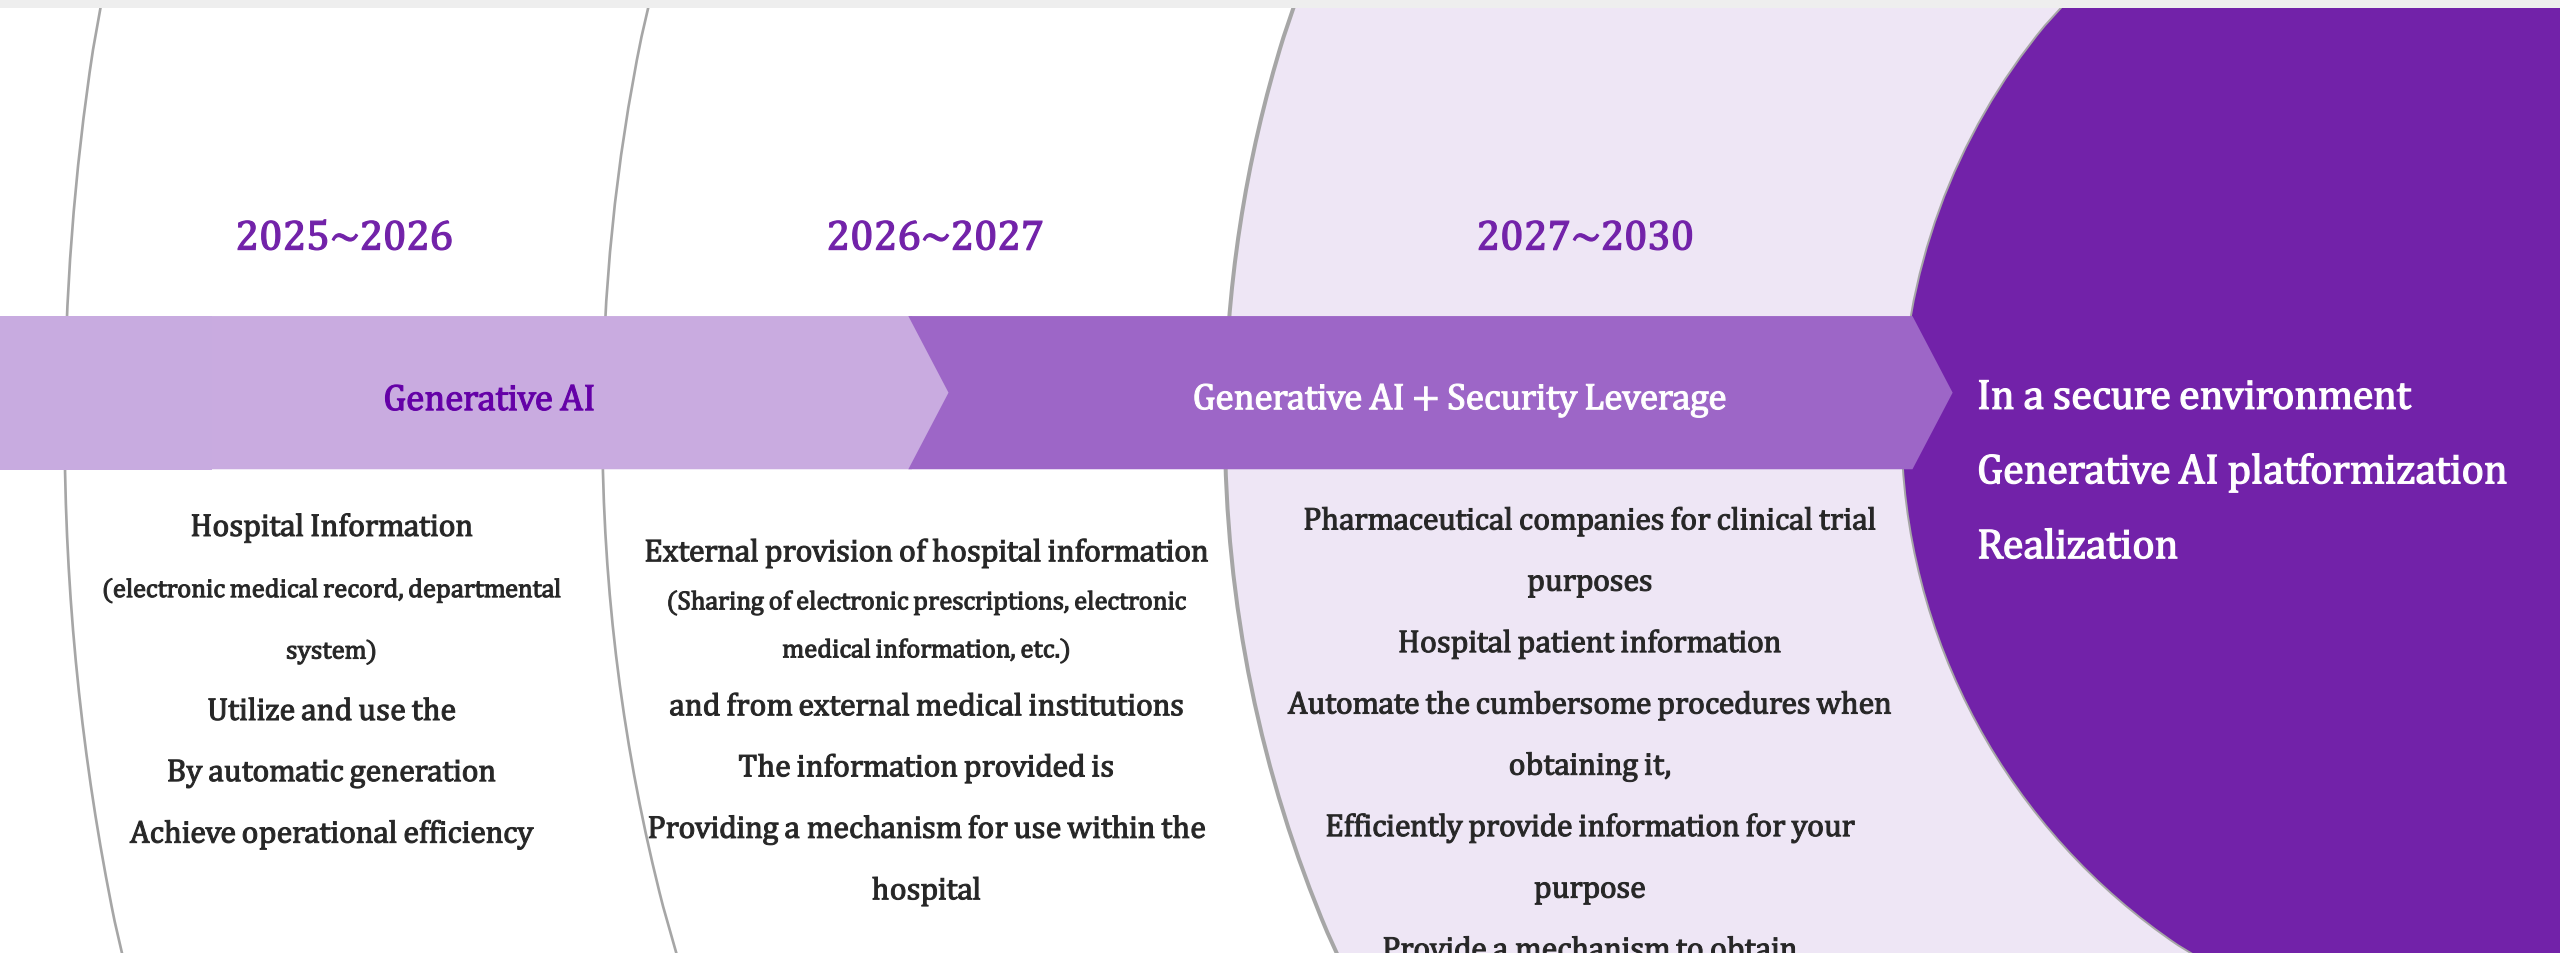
2025~2026

2026~2027

2027~2030

Generative AI

Generative AI + Security Leverage

In a secure environment
Generative AI platformization
Realization

Hospital Information
(electronic medical record, departmental system)
Utilize and use the
By automatic generation
Achieve operational efficiency

External provision of hospital information
(Sharing of electronic prescriptions, electronic medical information, etc.)
and from external medical institutions
The information provided is
Providing a mechanism for use within the hospital

Pharmaceutical companies for clinical trial purposes
Hospital patient information
Automate the cumbersome procedures when obtaining it,
Efficiently provide information for your purpose
Provide a mechanism to obtain